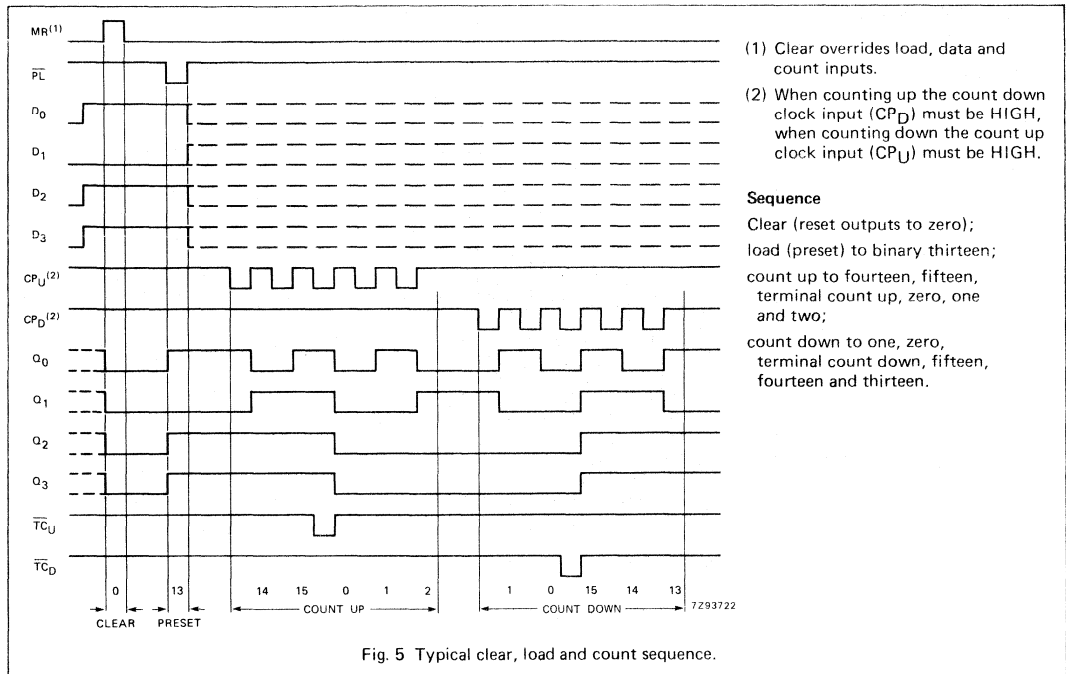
$MR^{(1)}$

$\overline{PL}$

$D_0$

$D_1$

$D_2$

$D_3$

$CP_U^{(2)}$

$CP_D^{(2)}$

$Q_0$

$Q_1$

$Q_2$

$Q_3$

$\overline{TC}_U$

$\overline{TC}_D$

0 13 14 15 0 1 2 1 0 15 14 13

CLEAR PRESET COUNT UP COUNT DOWN 7Z93722

(1) Clear overrides load, data and count inputs.

(2) When counting up the count down clock input ($CP_D$) must be HIGH, when counting down the count up clock input ($CP_U$) must be HIGH.

Sequence

Clear (reset outputs to zero);

load (preset) to binary thirteen;

count up to fourteen, fifteen, terminal count up, zero, one and two;

count down to one, zero, terminal count down, fifteen, fourteen and thirteen.

Fig. 5 Typical clear, load and count sequence.